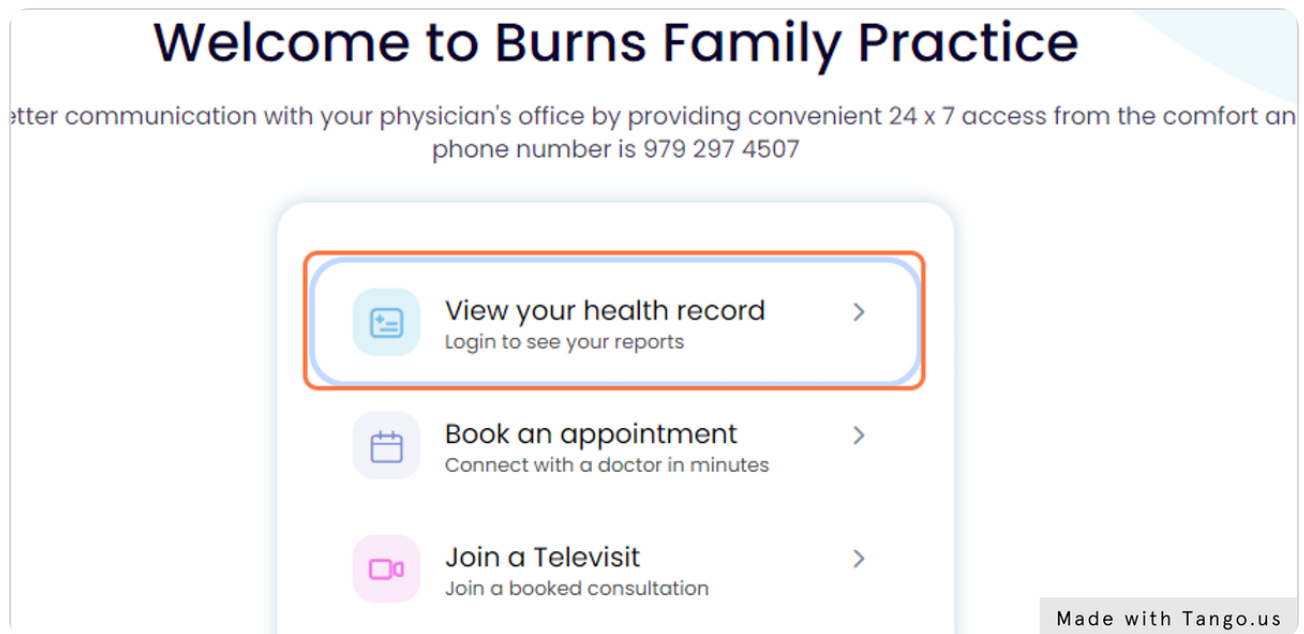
Welcome to Burns Family Practice

etter communication with your physician's office by providing convenient 24 x 7 access from the comfort an phone number is 979 297 4507

View your health record
Login to see your reports

Book an appointment
Connect with a doctor in minutes

Join a Televisit
Join a booked consultation

Made with Tango.us